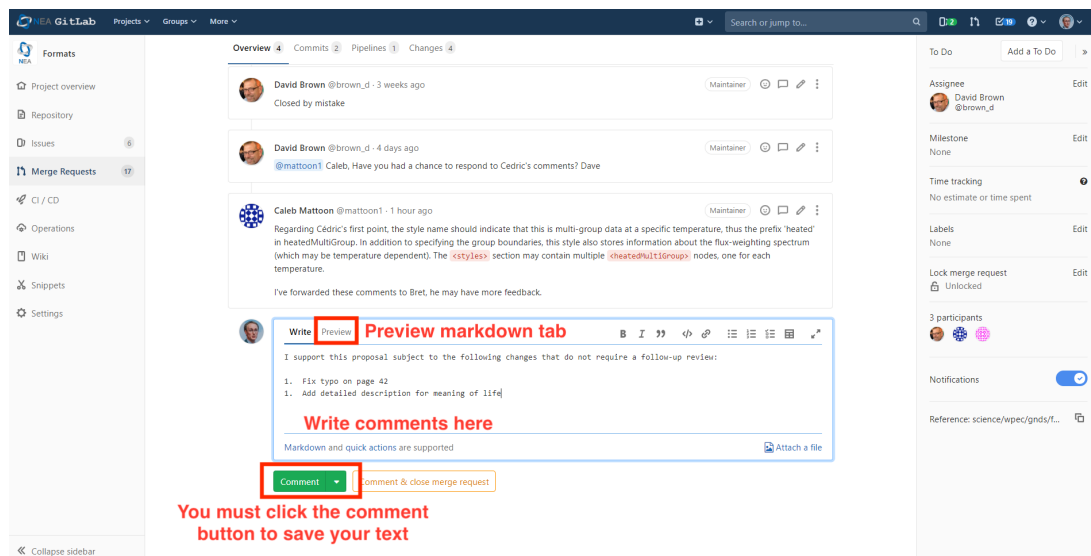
NEA GitLab Projects Groups More

Search or jump to...

2 19

Formats

Project overview
Repository
Issues 6
Merge Requests 17
CI / CD
Operations
Wiki
Snippets
Settings

Collapse sidebar

Overview 4 Commits 2 Pipelines 1 Changes 4

David Brown @brown_d · 3 weeks ago Maintainer
Closed by mistake

David Brown @brown_d · 4 days ago Maintainer
@mattoon1 Caleb, Have you had a chance to respond to Cedric's comments? Dave

Caleb Mattoon @mattoon1 · 1 hour ago Maintainer
Regarding Cédric's first point, the style name should indicate that this is multi-group data at a specific temperature, thus the prefix 'heated' in heatedMultiGroup. In addition to specifying the group boundaries, this style also stores information about the flux-weighting spectrum (which may be temperature dependent). The <styles> section may contain multiple <heatedMultiGroup> nodes, one for each temperature.

I've forwarded these comments to Bret, he may have more feedback.

Write Preview Preview markdown tab

I support this proposal subject to the following changes that do not require a follow-up review:

1. Fix typo on page 42
1. Add detailed description for meaning of life

Write comments here

Markdown and quick actions are supported Attach a file

Comment Comment & close merge request

You must click the comment button to save your text

To Do Add a To Do

Assignee Edit
David Brown
@brown_d

Milestone Edit
None

Time tracking
No estimate or time spent

Labels Edit
None

Lock merge request Edit
Unlocked

3 participants

Notifications

Reference: science/wpec/gnds/f...